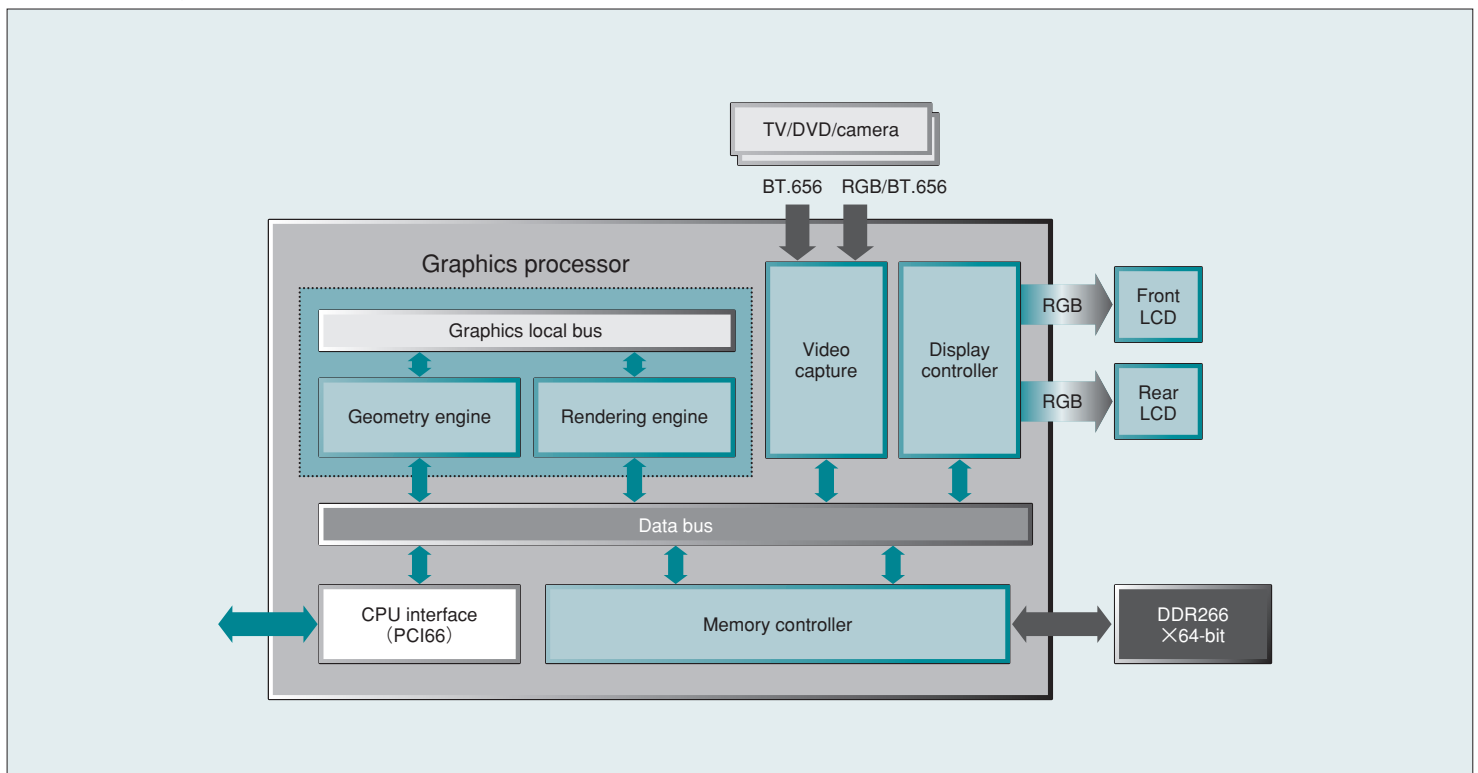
TV/DVD/camera

BT.656 RGB/BT.656

Graphics processor

Graphics local bus

Geometry engine

Rendering engine

Video capture

Display controller

RGB

Front LCD

RGB

Rear LCD

Data bus

CPU interface (PCI66)

Memory controller

DDR266 ×64-bit